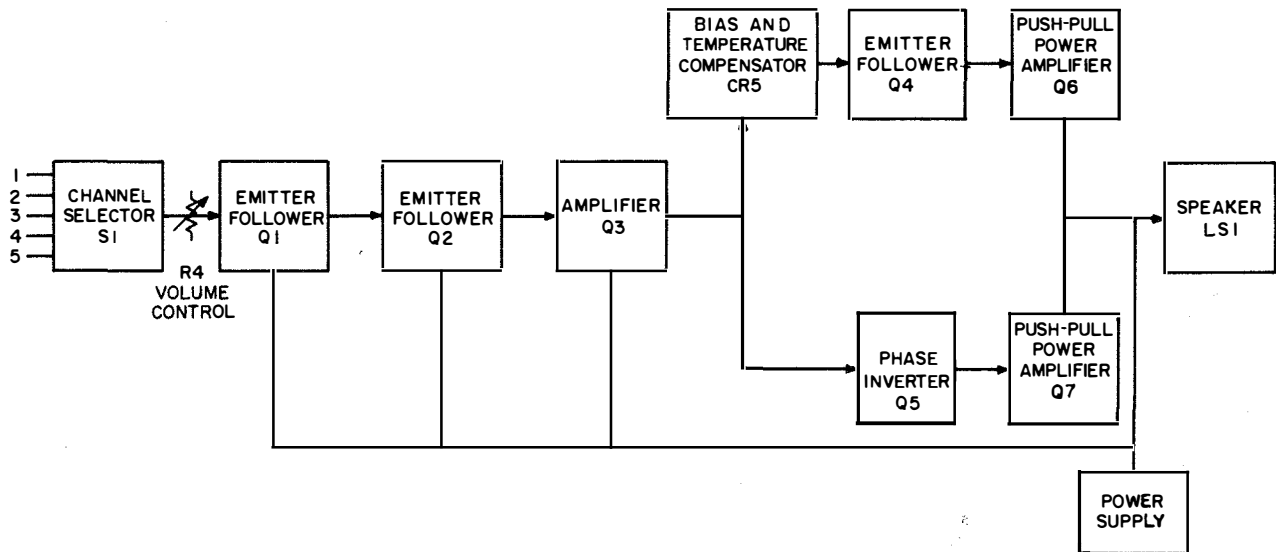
1
2
3
4
5

CHANNEL SELECTOR S1

R4 VOLUME CONTROL

EMITTER FOLLOWER Q1

EMITTER FOLLOWER Q2

AMPLIFIER Q3

BIAS AND TEMPERATURE COMPENSATOR CR5

EMITTER FOLLOWER Q4

PUSH-PULL POWER AMPLIFIER Q6

SPEAKER LS1

PHASE INVERTER Q5

PUSH-PULL POWER AMPLIFIER Q7

POWER SUPPLY